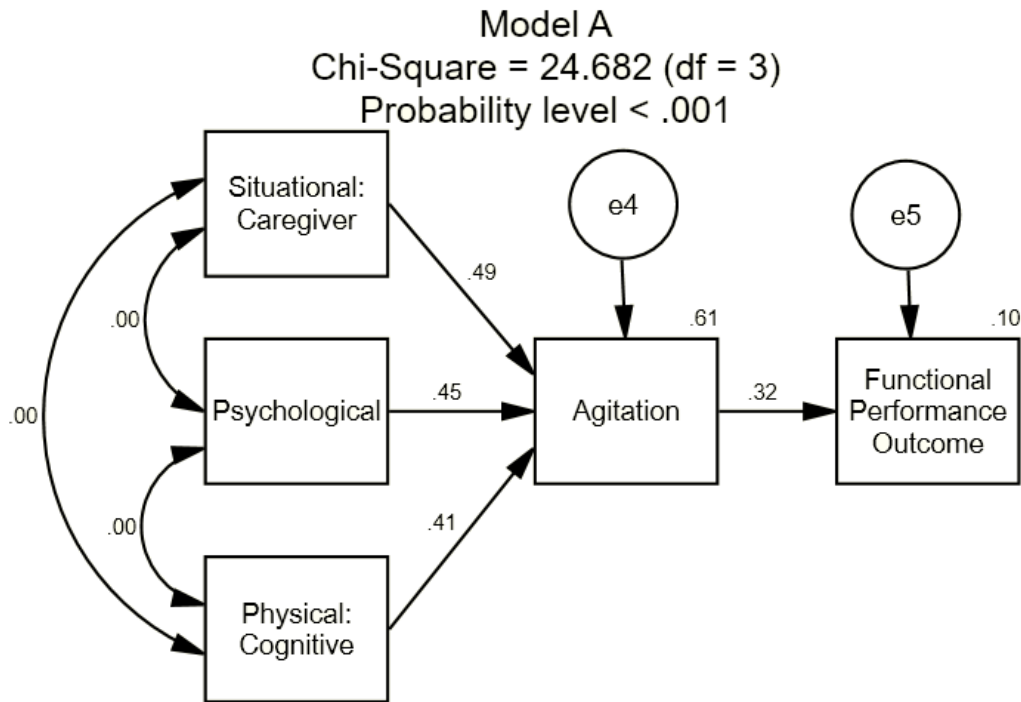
Model A
Chi-Square = 24.682 (df = 3)
Probability level < .001

Situational: Caregiver

e4

e5

.49

.61

.10

.00

.00

Psychological

.45

Agitation

.32

Functional Performance Outcome

.00

.41

Physical: Cognitive